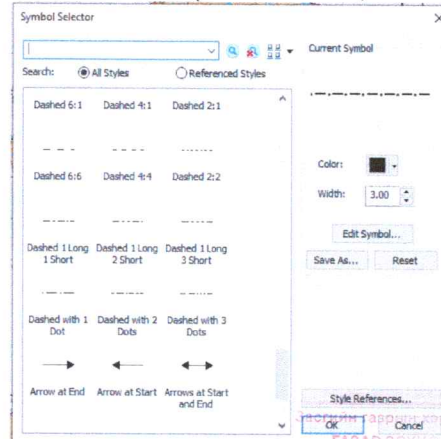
Symbol Selector

Search: All Styles Referenced Styles

Current Symbol

Dashed 6:1 Dashed 4:1 Dashed 2:1

Dashed 6:6 Dashed 4:4 Dashed 2:2

Dashed 1 Long 1 Short Dashed 1 Long 2 Short Dashed 1 Long 3 Short

Dashed with 1 Dot Dashed with 2 Dots Dashed with 3 Dots

Arrow at End Arrow at Start Arrows at Start and End

Color:

Width: 3.00

Edit Symbol...

Save As... Reset

Style References...

OK Cancel